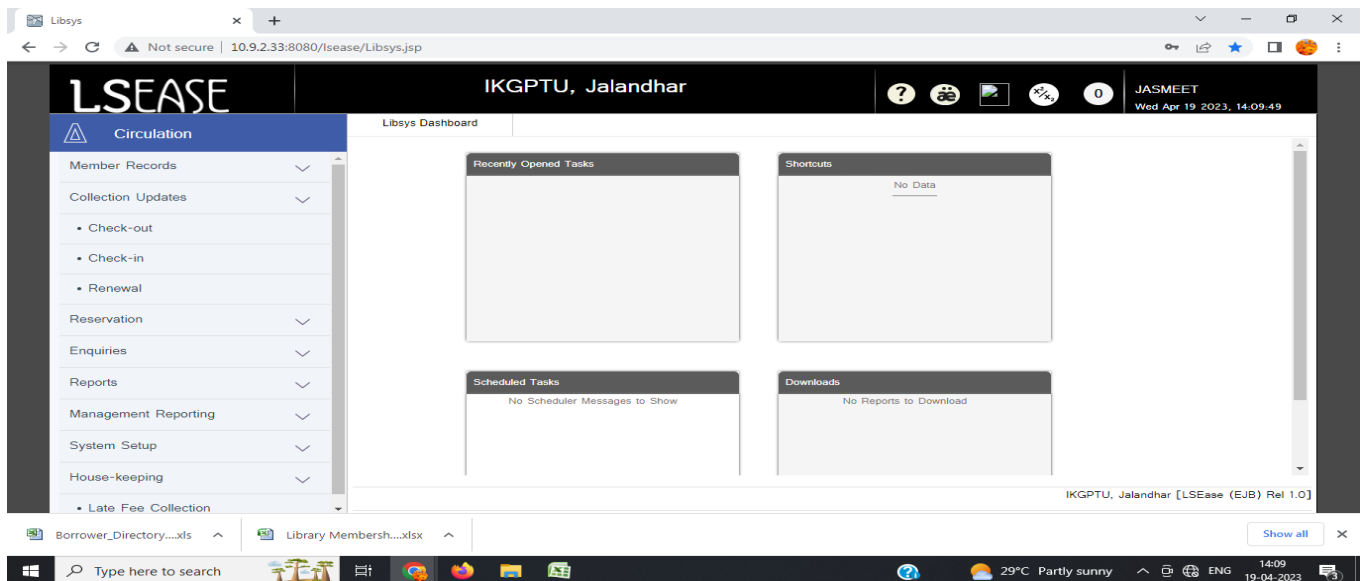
Libsys

Not secure | 10.9.2.33:8080/lsease/Libsys.jsp

LSEASE

IKGPTU, Jalandhar

0

JASMEET
Wed Apr 19 2023, 14:09:49

Circulation

Member Records

Collection Updates

• Check-out

• Check-in

• Renewal

Reservation

Enquiries

Reports

Management Reporting

System Setup

House-keeping

• Late Fee Collection

Libsys Dashboard

Recently Opened Tasks

Shortcuts

No Data

Scheduled Tasks

No Scheduler Messages to Show

Downloads

No Reports to Download

IKGPTU, Jalandhar [LSEase (EJB) Rel 1.0]

Borrower_Directory....xls

Library Membersh....xlsx

Show all

Type here to search

29°C Partly sunny

ENG

14:09
19-04-2023